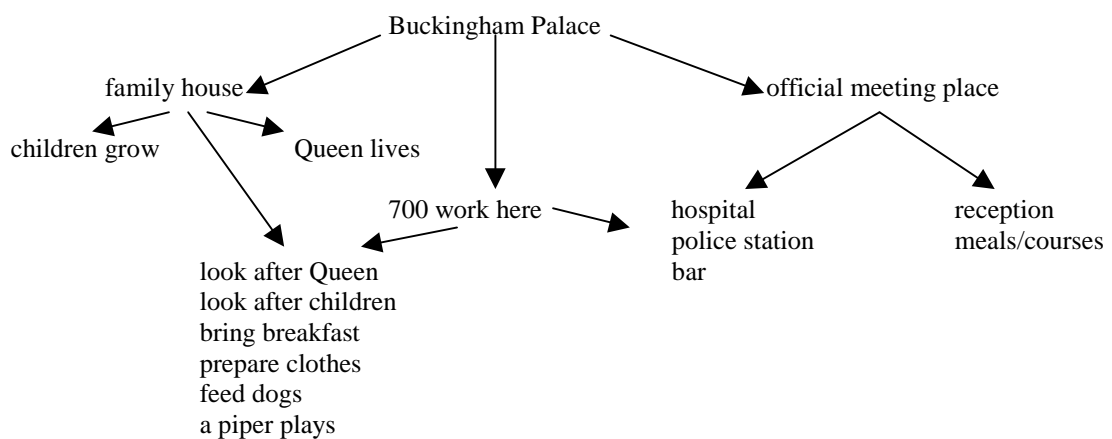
Buckingham Palace

family house

official meeting place

children grow

Queen lives

700 work here

hospital
police station
bar

reception
meals/courses

look after Queen
look after children
bring breakfast
prepare clothes
feed dogs
a piper plays